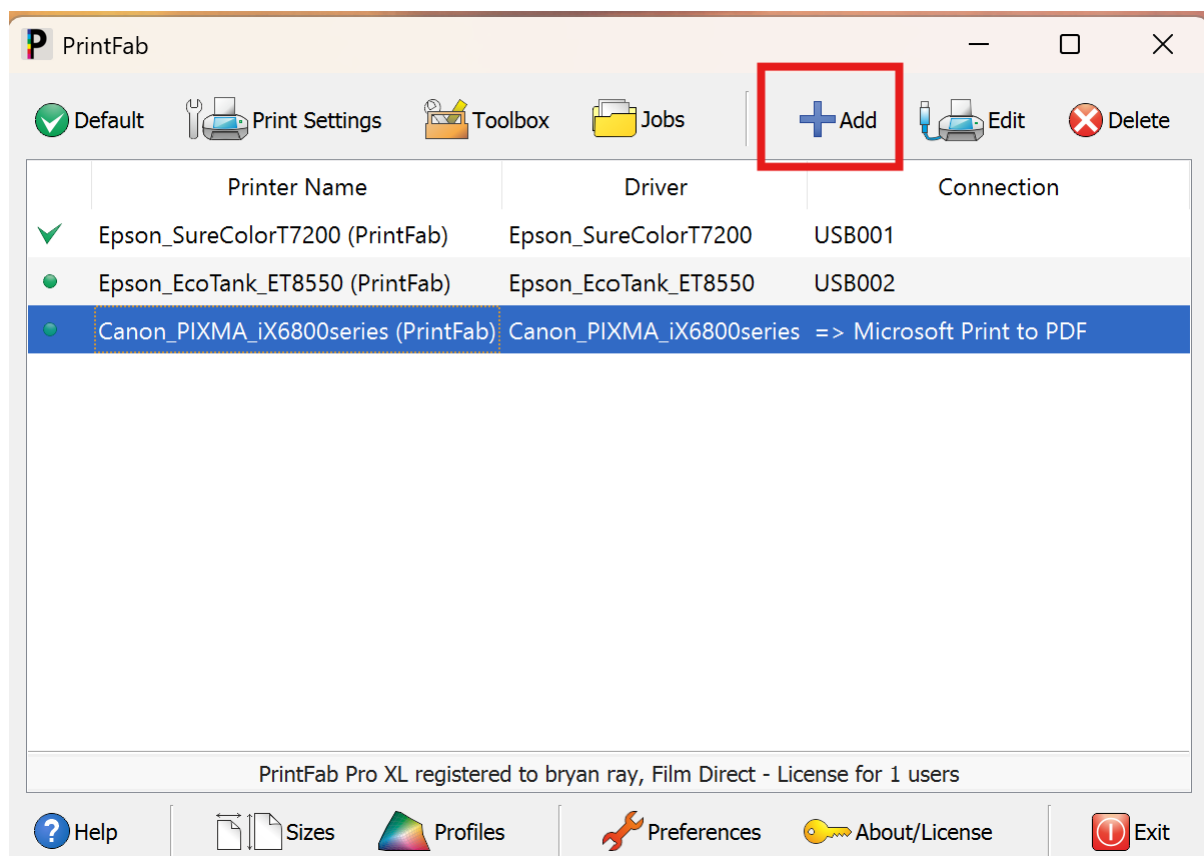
PrintFab

Default Print Settings Toolbox Jobs Add Edit Delete

| | Printer Name | Driver | Connection |
|---|---|---|---|
| | Epson_SureColorT7200 (PrintFab) | Epson_SureColorT7200 | USB001 |
| | Epson_EcoTank_ET8550 (PrintFab) | Epson_EcoTank_ET8550 | USB002 |
| | Canon_PIXMA_iX6800series (PrintFab) | Canon_PIXMA_iX6800series | => Microsoft Print to PDF |

PrintFab Pro XL registered to bryan ray, Film Direct - License for 1 users

Help Sizes Profiles Preferences About/License Exit